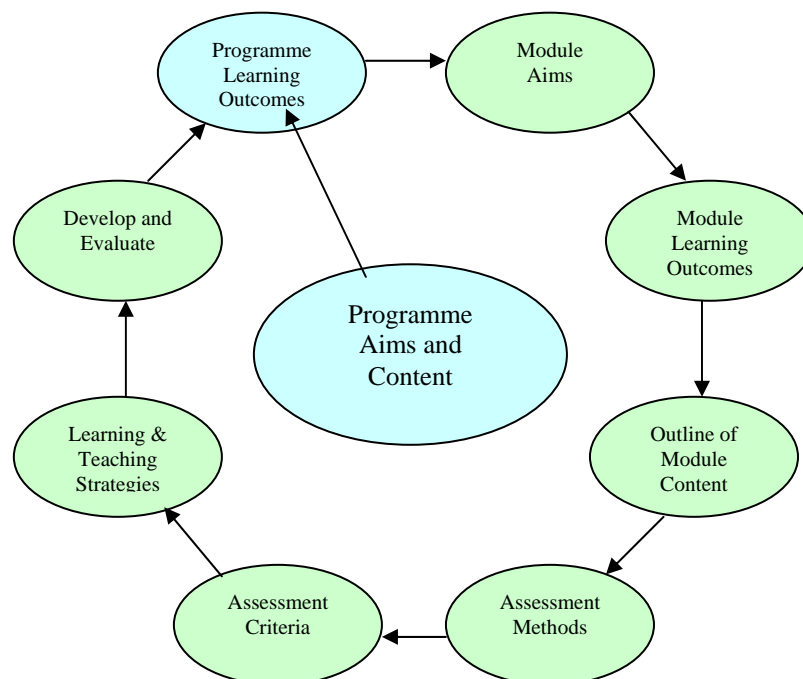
Programme Learning Outcomes

Module Aims

Module Learning Outcomes

Outline of Module Content

Assessment Methods

Assessment Criteria

Learning & Teaching Strategies

Develop and Evaluate

Programme Aims and Content